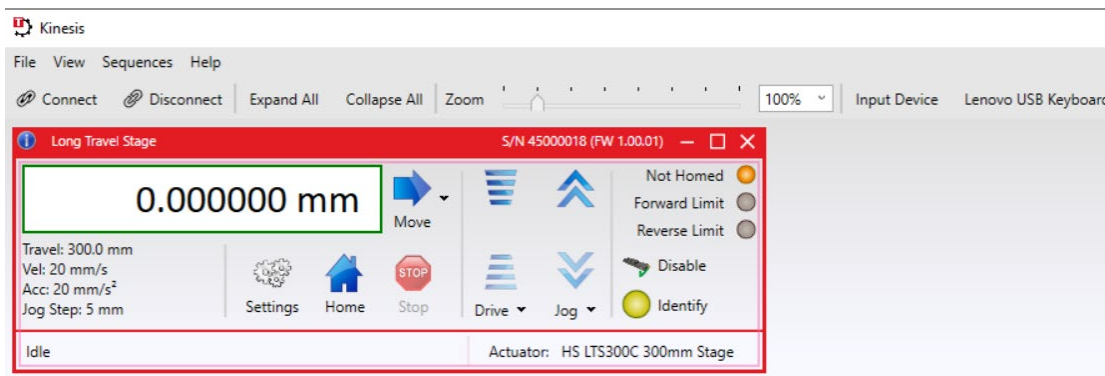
Kinesis

File View Sequences Help

Connect Disconnect Expand All Collapse All Zoom 100% Input Device Lenovo USB Keyboar

Long Travel Stage S/N 45000018 (FW 1.00.01)

0.000000 mm

Move

Not Homed
Forward Limit
Reverse Limit

Travel: 300.0 mm
Vel: 20 mm/s
Acc: 20 mm/s$^2$
Jog Step: 5 mm

Settings Home STOP Stop Drive Jog

Disable
Identify

Idle Actuator: HS LTS300C 300mm Stage